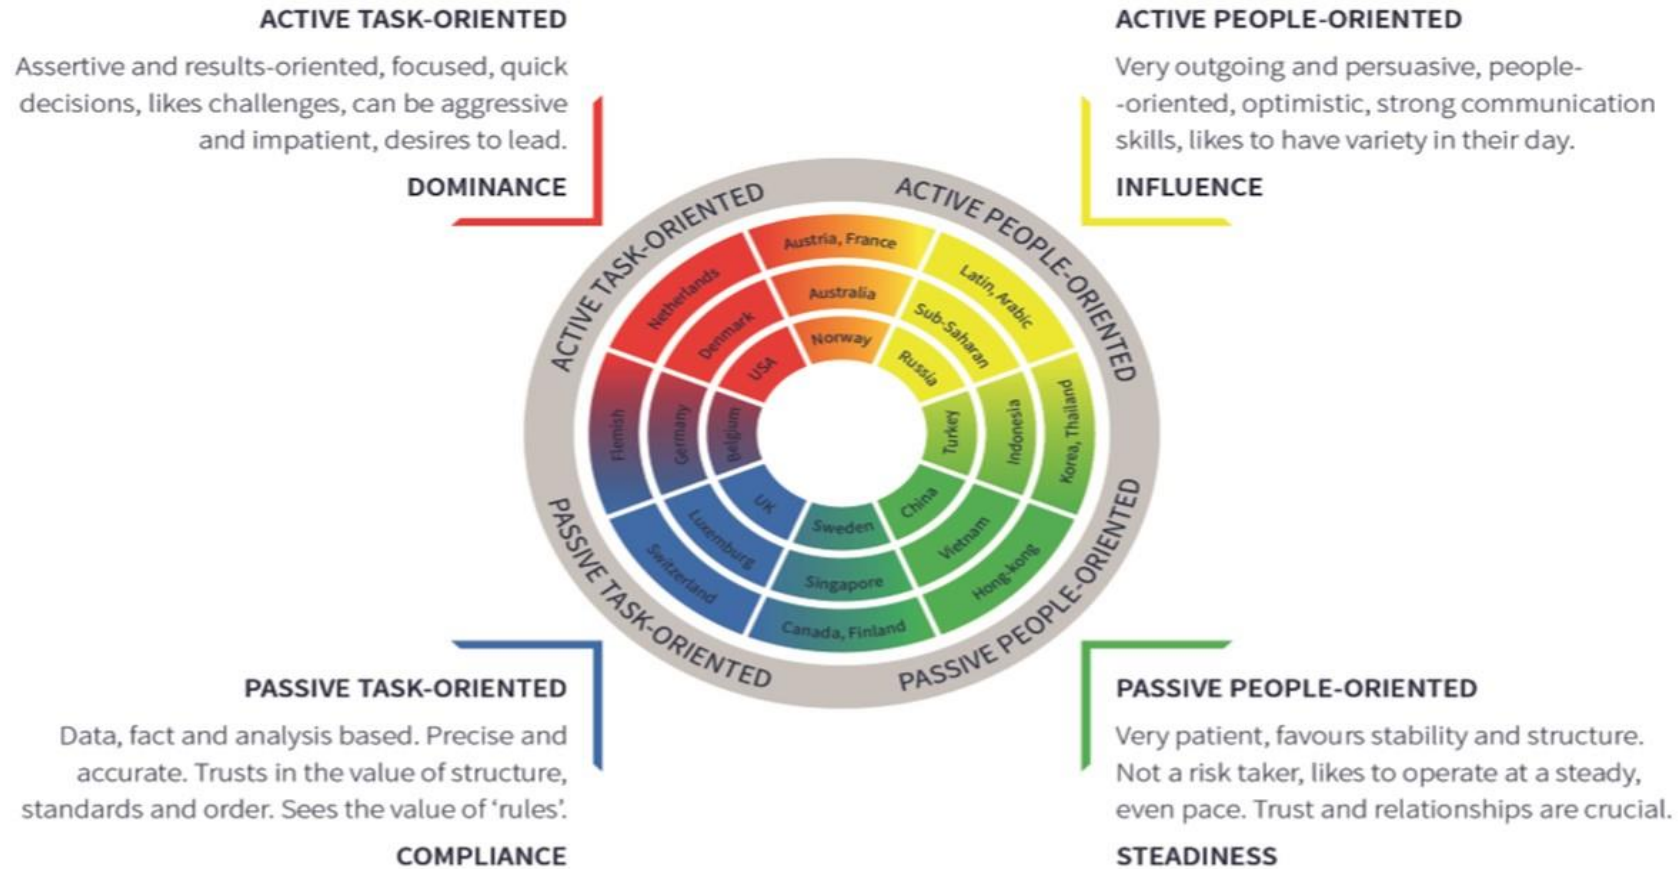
ACTIVE TASK-ORIENTED

Assertive and results-oriented, focused, quick decisions, likes challenges, can be aggressive and impatient, desires to lead.

DOMINANCE

ACTIVE PEOPLE-ORIENTED

Very outgoing and persuasive, people-oriented, optimistic, strong communication skills, likes to have variety in their day.

INFLUENCE

ACTIVE TASK-ORIENTED

ACTIVE PEOPLE-ORIENTED

PASSIVE TASK-ORIENTED

PASSIVE PEOPLE-ORIENTED

Austria, France
Australia
Norway
Latin, Arabic
Sub-Saharan
Russia
Korea, Thailand
Indonesia
Turkey
Hong-kong
Vietnam
China
Canada, Finland
Singapore
Sweden
Switzerland
Luxemburg
UK
Flemish
Germany
Belgium
Netherlands
Denmark
USA

PASSIVE TASK-ORIENTED

Data, fact and analysis based. Precise and accurate. Trusts in the value of structure, standards and order. Sees the value of 'rules'.

COMPLIANCE

PASSIVE PEOPLE-ORIENTED

Very patient, favours stability and structure. Not a risk taker, likes to operate at a steady, even pace. Trust and relationships are crucial.

STEADINESS